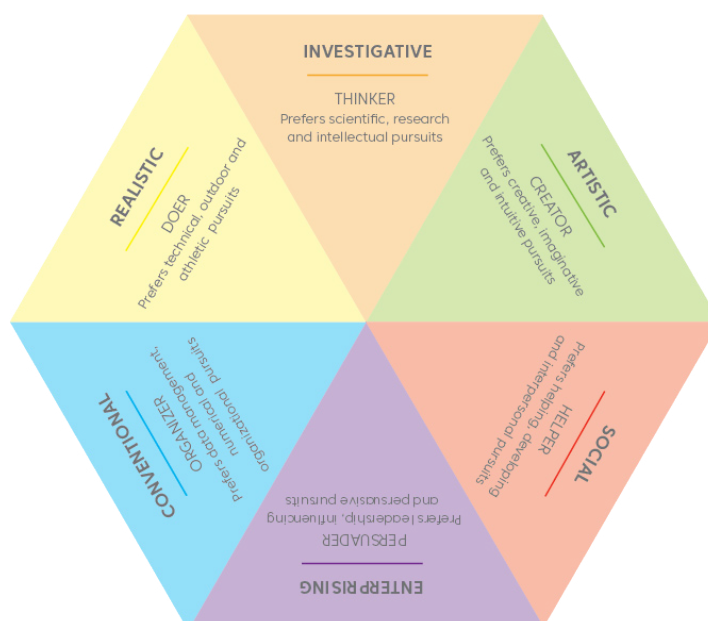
INVESTIGATIVE

THINKER
Prefers scientific, research and intellectual pursuits

ARTISTIC

CREATOR
Prefers creative, imaginative and intuitive pursuits

SOCIAL

HELPER
Prefers helping, developing and interpersonal pursuits

ENTERPRISING

PERSUADER
Prefers leadership, influencing and persuasive pursuits

CONVENTIONAL

ORGANIZER
Prefers data management, numerical and organizational pursuits

REALISTIC

DOER
Prefers technical, outdoor and athletic pursuits